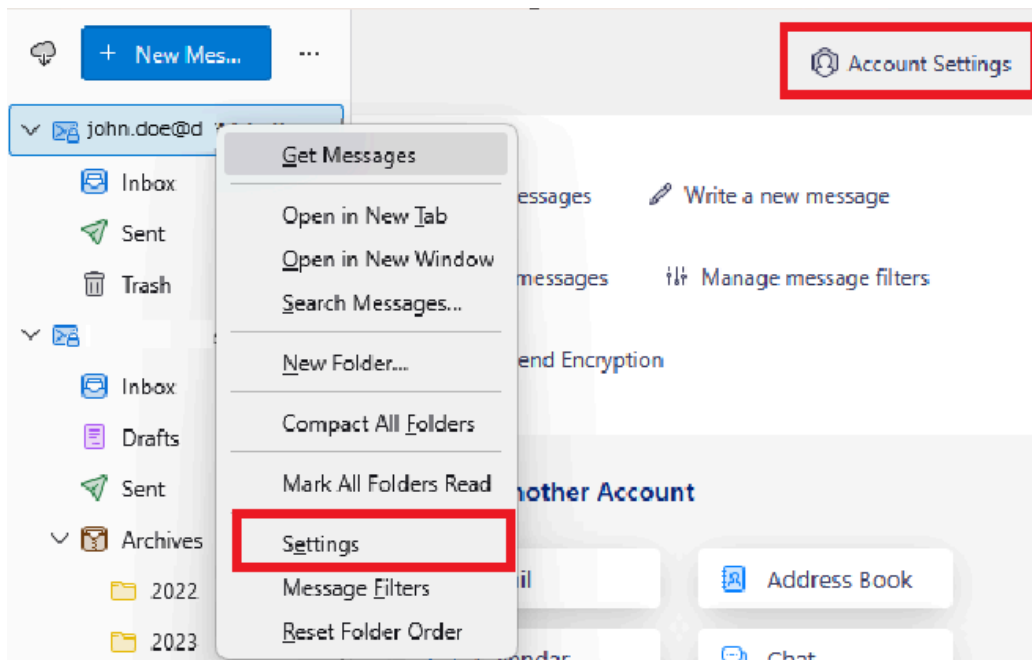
New Mes...

...

Account Settings

john.doe@d

Inbox

Sent

Trash

Inbox

Drafts

Sent

Archives

2022

2023

Get Messages

Open in New Tab

Open in New Window

Search Messages...

New Folder...

Compact All Folders

Mark All Folders Read

Settings

Message Filters

Reset Folder Order

essages

Write a new message

messages

Manage message filters

end Encryption

nother Account

il

Address Book

Chat